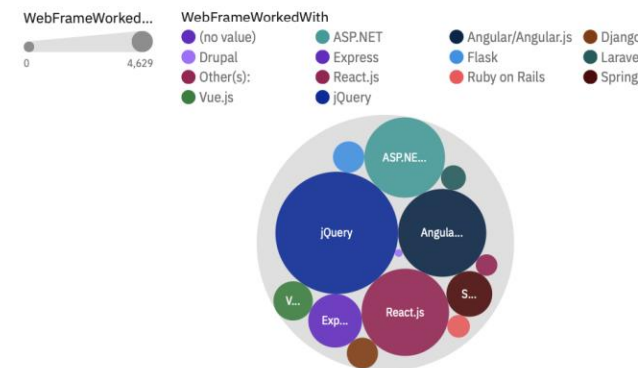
WebFrameWorked...

0 4,629

WebFrameWorkedWith

(no value)
Drupal
Other(s):
Vue.js
ASP.NET
Express
React.js
jQuery
Angular/Angular.js
Flask
Ruby on Rails
Djang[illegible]
Larave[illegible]
Spring

ASP.NE...
jQuery
Angula...
S...
V...
Exp...
React.js